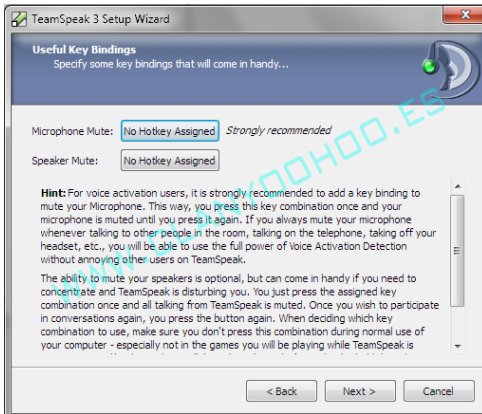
TeamSpeak 3 Setup Wizard

Useful Key Bindings
Specify some key bindings that will come in handy...

WWW.YOOHOO.ES

Microphone Mute: No Hotkey Assigned Strongly recommended

Speaker Mute: No Hotkey Assigned

Hint: For voice activation users, it is strongly recommended to add a key binding to mute your Microphone. This way, you press this key combination once and your microphone is muted until you press it again. If you always mute your microphone whenever talking to other people in the room, talking on the telephone, taking off your headset, etc., you will be able to use the full power of Voice Activation Detection without annoying other users on TeamSpeak.

The ability to mute your speakers is optional, but can come in handy if you need to concentrate and TeamSpeak is disturbing you. You just press the assigned key combination once and all talking from TeamSpeak is muted. Once you wish to participate in conversations again, you press the button again. When deciding which key combination to use, make sure you don't press this combination during normal use of your computer - especially not in the games you will be playing while TeamSpeak is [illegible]

< Back Next > Cancel